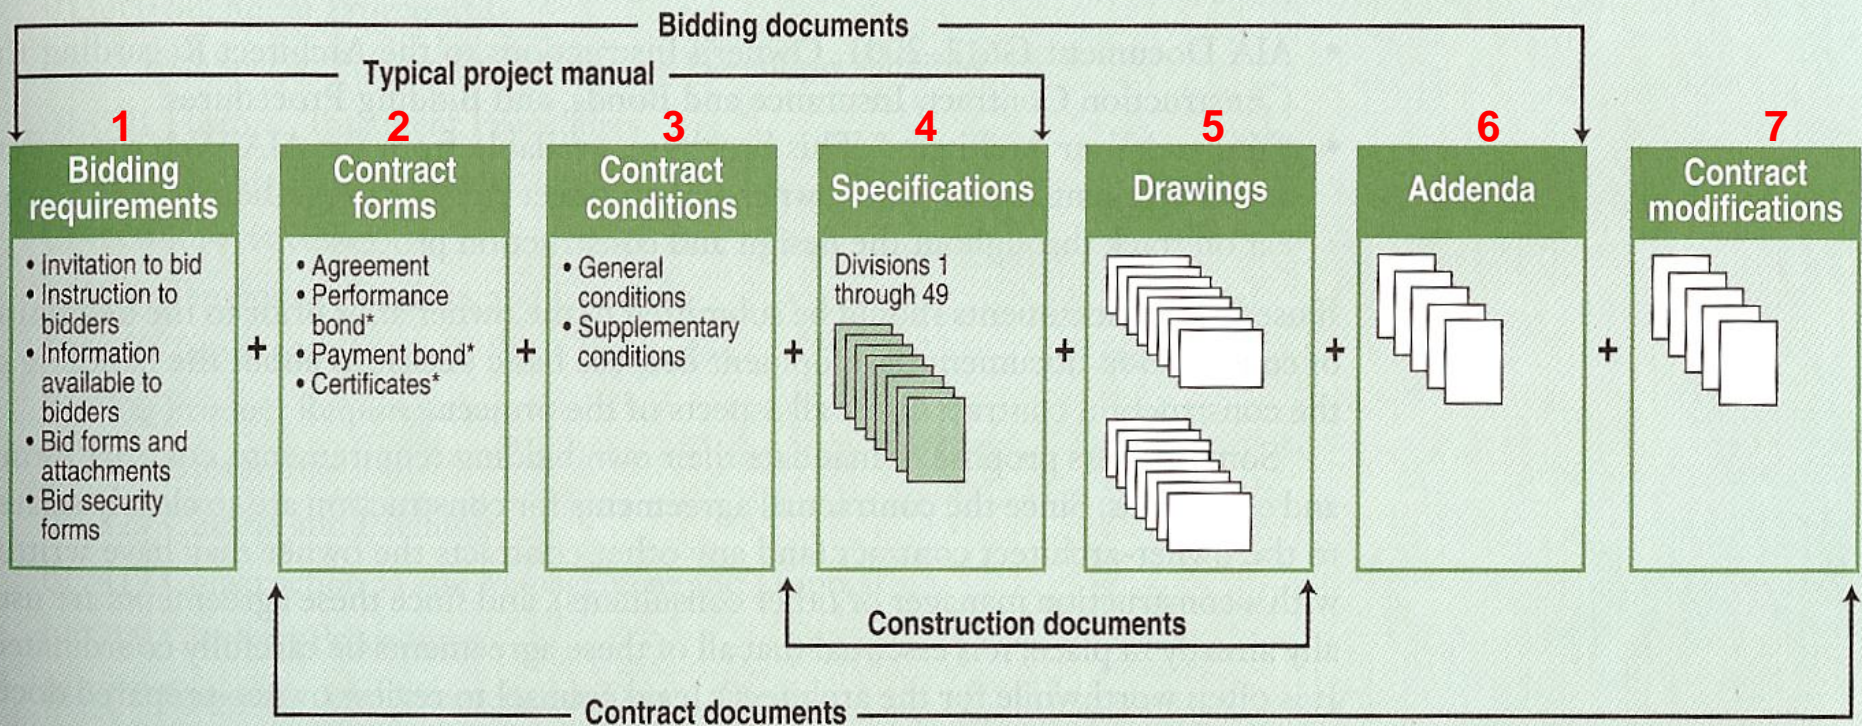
Bidding documents

Typical project manual

1
Bidding requirements
• Invitation to bid
• Instruction to bidders
• Information available to bidders
• Bid forms and attachments
• Bid security forms

+

2
Contract forms
• Agreement
• Performance bond*
• Payment bond*
• Certificates*

+

3
Contract conditions
• General conditions
• Supplementary conditions

+

4
Specifications
Divisions 1 through 49

+

5
Drawings

+

6
Addenda

+

7
Contract modifications

Construction documents

Contract documents